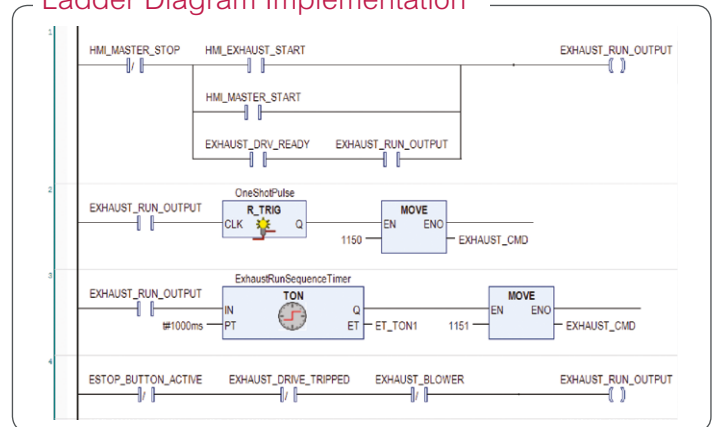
Ladder Diagram Implementation

1
HMI_MASTER_STOP
HMI_EXHAUST_START
EXHAUST_RUN_OUTPUT
HMI_MASTER_START
EXHAUST_DRV_READY
EXHAUST_RUN_OUTPUT

2
EXHAUST_RUN_OUTPUT
OneShotPulse
R_TRIG
CLK
Q
MOVE
EN
ENO
1150
EXHAUST_CMD

3
EXHAUST_RUN_OUTPUT
ExhaustRunSequenceTimer
TON
IN
Q
t#1000ms
PT
ET
ET_TON1
MOVE
EN
ENO
1151
EXHAUST_CMD

4
ESTOP_BUTTON_ACTIVE
EXHAUST_DRIVE_TRIPPED
EXHAUST_BLOWER
EXHAUST_RUN_OUTPUT